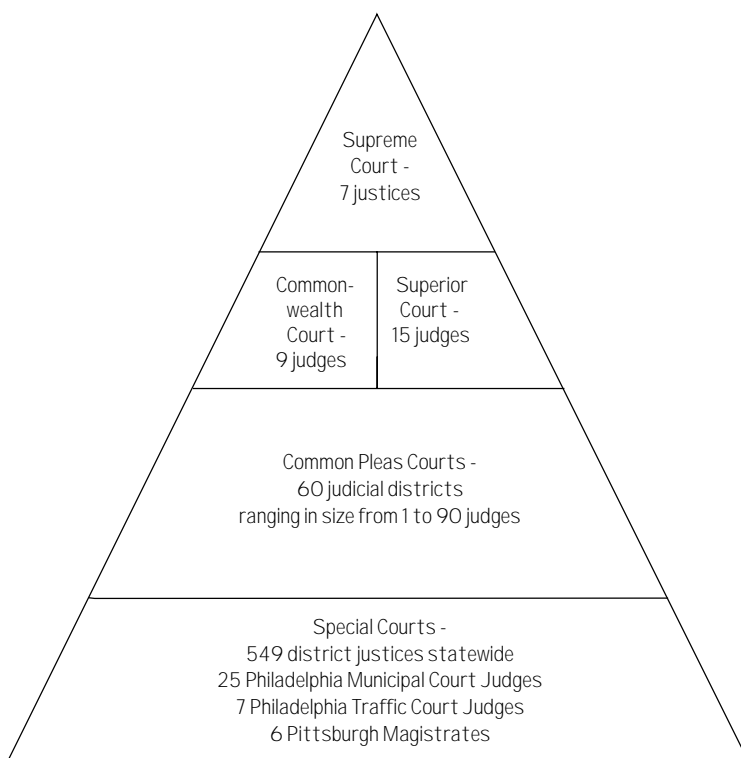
Supreme Court - 7 justices

Commonwealth Court - 9 judges

Superior Court - 15 judges

Common Pleas Courts - 60 judicial districts ranging in size from 1 to 90 judges

Special Courts - 549 district justices statewide 25 Philadelphia Municipal Court Judges 7 Philadelphia Traffic Court Judges 6 Pittsburgh Magistrates